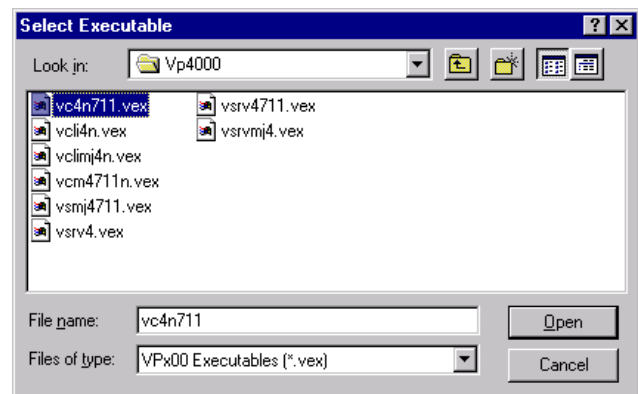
Select Executable

?

X

Look in:

Vp4000

vc4n711.vex
vcli4n.vex
vclimj4n.vex
vcm4711n.vex
vsmj4711.vex
vsrv4.vex

vsrv4711.vex
vsrvmj4.vex

File name:

vc4n711

Open

Files of type:

VPx00 Executables (*.vex)

Cancel